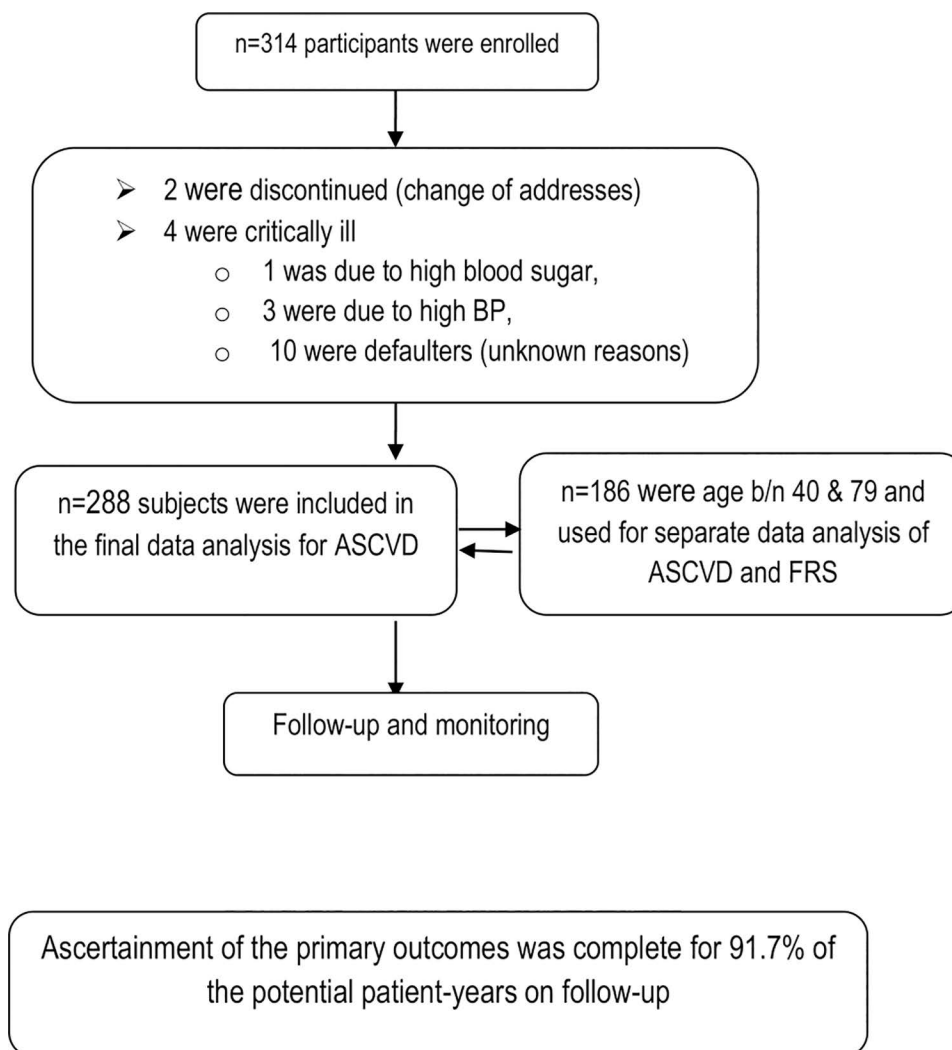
n=314 participants were enrolled

➢ 2 were discontinued (change of addresses)
➢ 4 were critically ill
○ 1 was due to high blood sugar,
○ 3 were due to high BP,
○ 10 were defaulters (unknown reasons)

n=288 subjects were included in the final data analysis for ASCVD

n=186 were age b/n 40 & 79 and used for separate data analysis of ASCVD and FRS

Follow-up and monitoring

Ascertainment of the primary outcomes was complete for 91.7% of the potential patient-years on follow-up